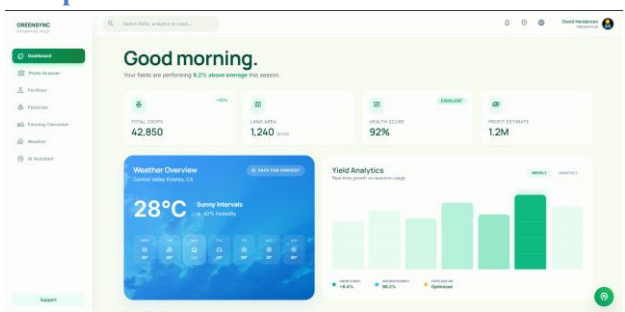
GREENSYNC
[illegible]

Search fields, analytics or crops...

David Henderson
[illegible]

Dashboard
Photo Scanner
Fertilizer
Pesticide
Farming Calculator
Weather
AI Assistant

Support

Good morning.
Your fields are performing 9.2% above average this season.

+12%
TOTAL CROPS
42,850

LAND AREA
1,240 acres

EXCELLENT
HEALTH SCORE
92%

PROFIT ESTIMATE
1.2M

Weather Overview
Central Valley Estates, CA
SAFE FOR HARVEST
28°C
Sunny Intervals
42% Humidity

Yield Analytics
Real-time growth vs resource usage
WEEKLY
MONTHLY

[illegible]
+8.4%
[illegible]
96.2%
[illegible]
Optimized